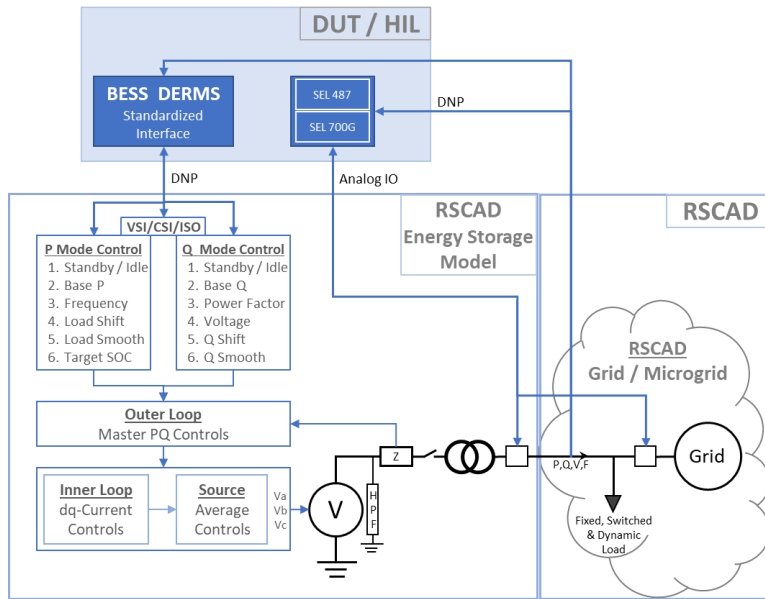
DUT / HIL

BESS DERMS
Standardized Interface

SEL 487

SEL 700G

DNP

DNP

Analog IO

RSCAD
Energy Storage Model

RSCAD

VSI/CSI/ISO

P Mode Control
1. Standby / Idle
2. Base P
3. Frequency
4. Load Shift
5. Load Smooth
6. Target SOC

Q Mode Control
1. Standby / Idle
2. Base Q
3. Power Factor
4. Voltage
5. Q Shift
6. Q Smooth

RSCAD
Grid / Microgrid

Outer Loop
Master PQ Controls

Z

P,Q,V,F

Grid

Inner Loop
dq-Current Controls

Source
Average Controls

Va
Vb
Vc

V

H
P
F

Fixed, Switched & Dynamic Load